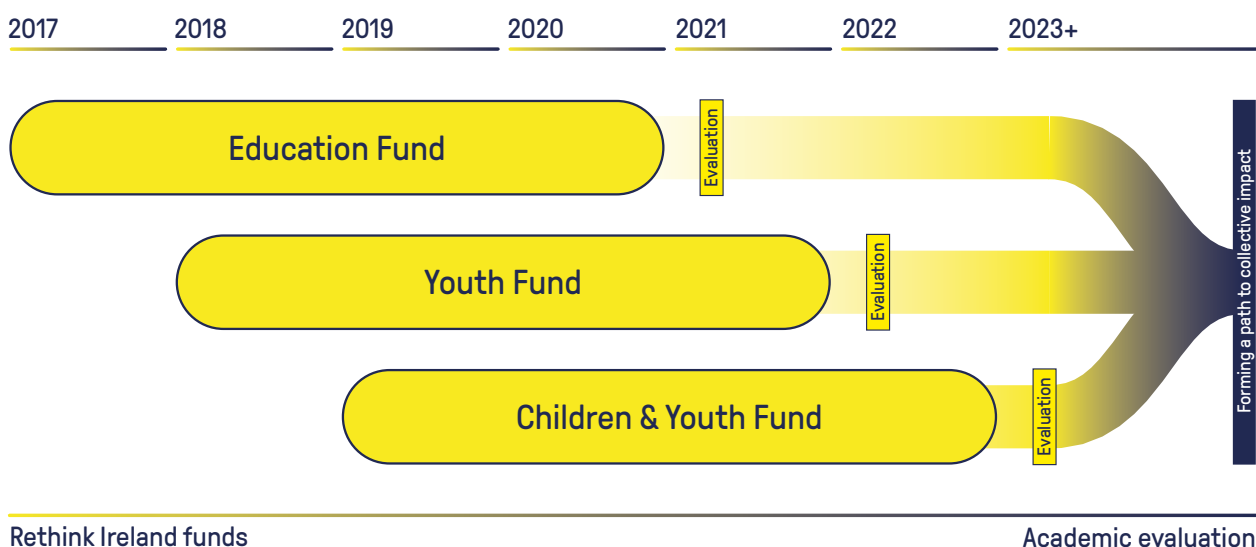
2017 2018 2019 2020 2021 2022 2023+

Education Fund

Evaluation

Youth Fund

Evaluation

Children & Youth Fund

Evaluation

Forming a path to collective impact

Rethink Ireland funds

Academic evaluation